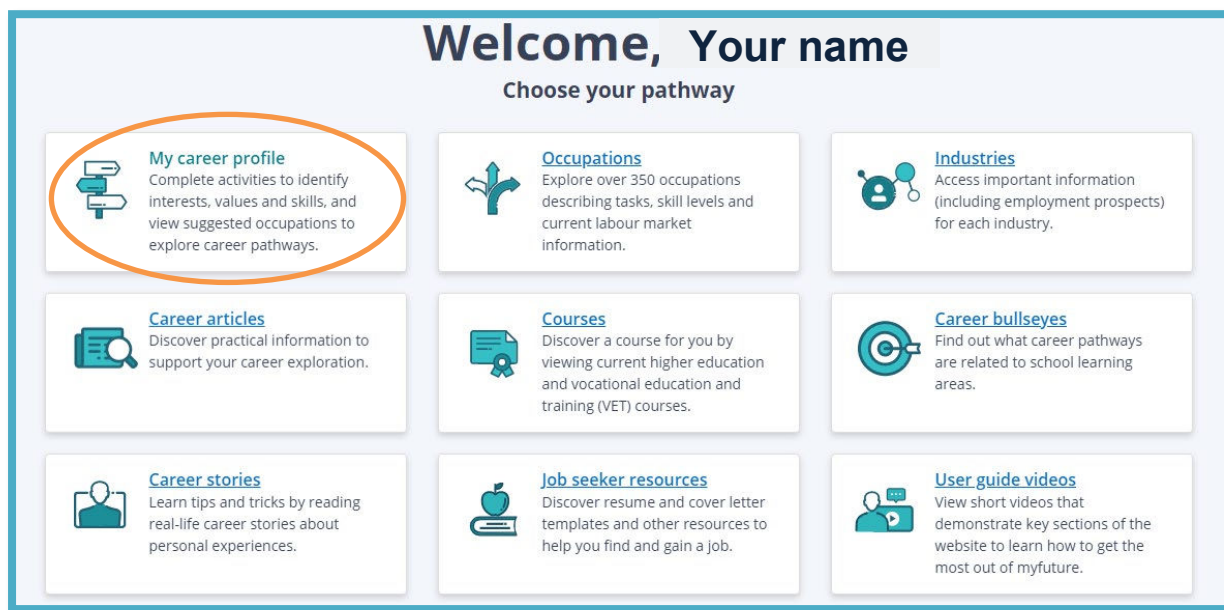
Welcome, Your name

Choose your pathway

My career profile
Complete activities to identify interests, values and skills, and view suggested occupations to explore career pathways.

Occupations
Explore over 350 occupations describing tasks, skill levels and current labour market information.

Industries
Access important information (including employment prospects) for each industry.

Career articles
Discover practical information to support your career exploration.

Courses
Discover a course for you by viewing current higher education and vocational education and training (VET) courses.

Career bullseyes
Find out what career pathways are related to school learning areas.

Career stories
Learn tips and tricks by reading real-life career stories about personal experiences.

Job seeker resources
Discover resume and cover letter templates and other resources to help you find and gain a job.

User guide videos
View short videos that demonstrate key sections of the website to learn how to get the most out of myfuture.